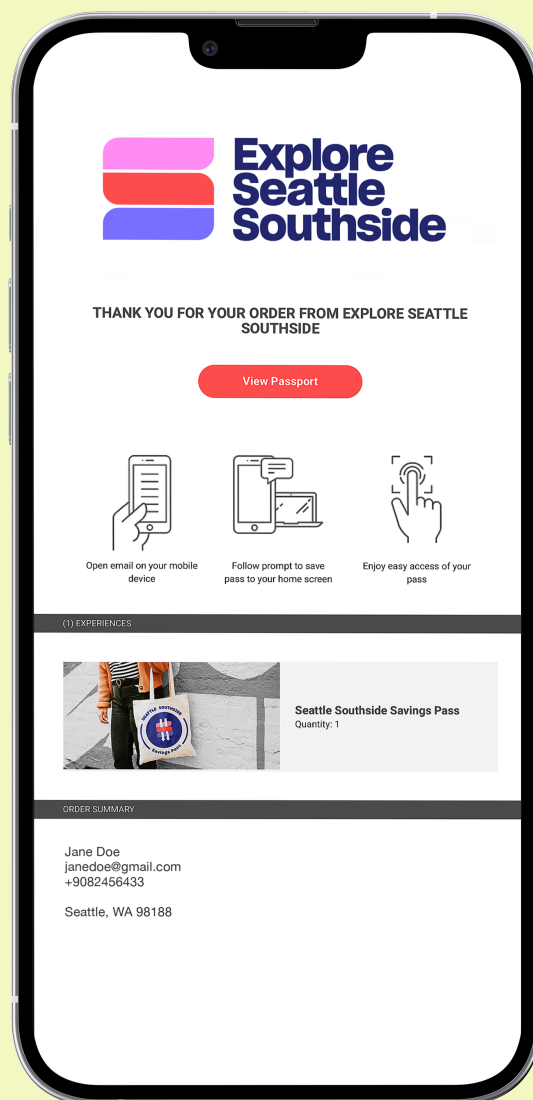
Explore Seattle Southside

THANK YOU FOR YOUR ORDER FROM EXPLORE SEATTLE SOUTHSIDE

View Passport

Open email on your mobile device

Follow prompt to save pass to your home screen

Enjoy easy access of your pass

(1) EXPERIENCES

SEATTLE SOUTHSIDE
Savings Pass

Seattle Southside Savings Pass
Quantity: 1

ORDER SUMMARY

Jane Doe
janedoe@gmail.com
+9082456433

Seattle, WA 98188